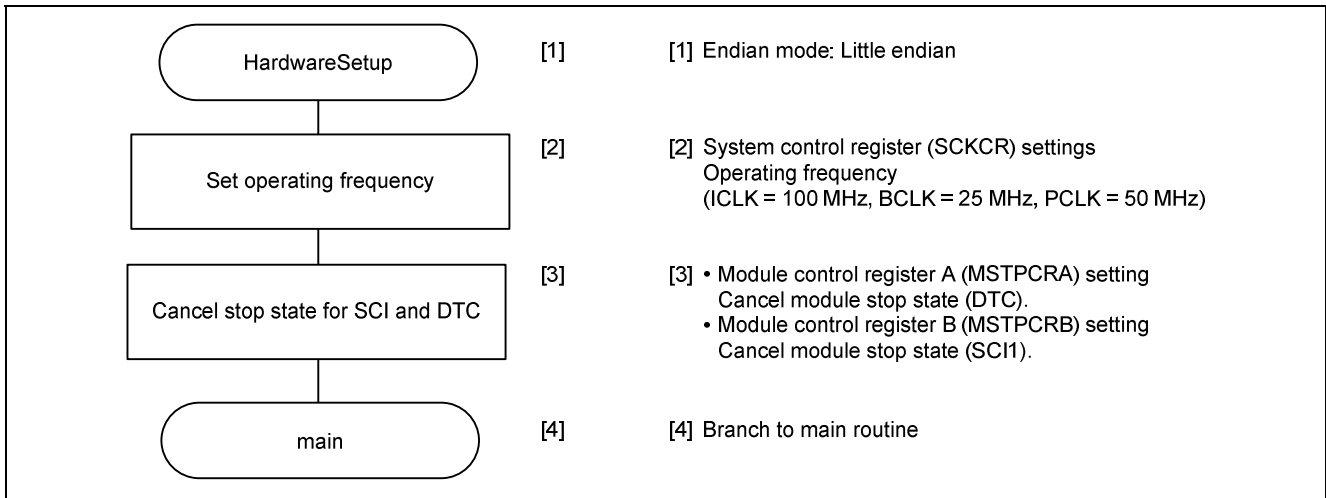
HardwareSetup

[1]

[1] Endian mode: Little endian

Set operating frequency

[2]

[2] System control register (SCKCR) settings
Operating frequency
(ICLK = 100 MHz, BCLK = 25 MHz, PCLK = 50 MHz)

Cancel stop state for SCI and DTC

[3]

[3] • Module control register A (MSTPCRA) setting
Cancel module stop state (DTC).
• Module control register B (MSTPCRB) setting
Cancel module stop state (SCI1).

main

[4]

[4] Branch to main routine